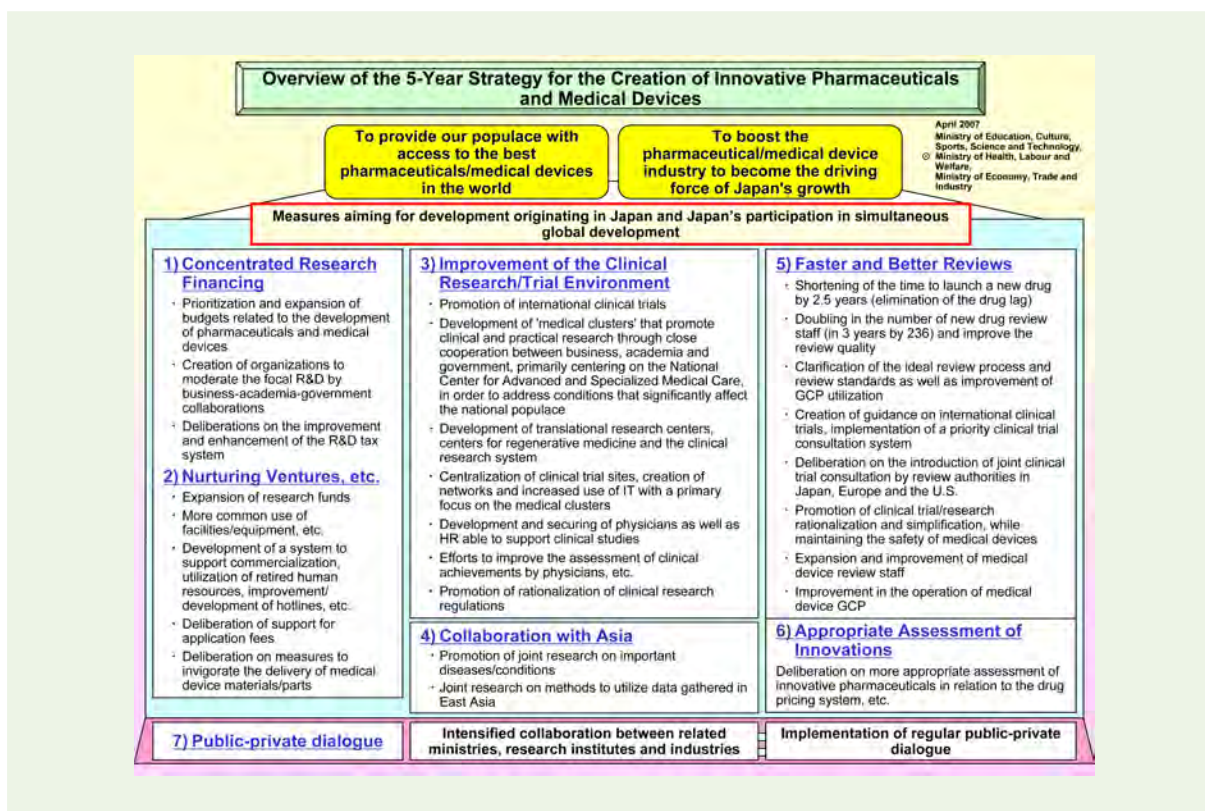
Overview of the 5-Year Strategy for the Creation of Innovative Pharmaceuticals and Medical Devices

To provide our populace with access to the best pharmaceuticals/medical devices in the world

To boost the pharmaceutical/medical device industry to become the driving force of Japan's growth

April 2007
Ministry of Education, Culture, Sports, Science and Technology,
◎ Ministry of Health, Labour and Welfare,
Ministry of Economy, Trade and Industry

Measures aiming for development originating in Japan and Japan's participation in simultaneous global development

1) Concentrated Research Financing
・Prioritization and expansion of budgets related to the development of pharmaceuticals and medical devices
・Creation of organizations to moderate the focal R&D by business-academia-government collaborations
・Deliberations on the improvement and enhancement of the R&D tax system

2) Nurturing Ventures, etc.
・Expansion of research funds
・More common use of facilities/equipment, etc.
・Development of a system to support commercialization, utilization of retired human resources, improvement/ development of hotlines, etc.
・Deliberation of support for application fees
・Deliberation on measures to invigorate the delivery of medical device materials/parts

3) Improvement of the Clinical Research/Trial Environment
・Promotion of international clinical trials
・Development of 'medical clusters' that promote clinical and practical research through close cooperation between business, academia and government, primarily centering on the National Center for Advanced and Specialized Medical Care, in order to address conditions that significantly affect the national populace
・Development of translational research centers, centers for regenerative medicine and the clinical research system
・Centralization of clinical trial sites, creation of networks and increased use of IT with a primary focus on the medical clusters
・Development and securing of physicians as well as HR able to support clinical studies
・Efforts to improve the assessment of clinical achievements by physicians, etc.
・Promotion of rationalization of clinical research regulations

4) Collaboration with Asia
・Promotion of joint research on important diseases/conditions
・Joint research on methods to utilize data gathered in East Asia

5) Faster and Better Reviews
・Shortening of the time to launch a new drug by 2.5 years (elimination of the drug lag)
・Doubling in the number of new drug review staff (in 3 years by 236) and improve the review quality
・Clarification of the ideal review process and review standards as well as improvement of GCP utilization
・Creation of guidance on international clinical trials, implementation of a priority clinical trial consultation system
・Deliberation on the introduction of joint clinical trial consultation by review authorities in Japan, Europe and the U.S.
・Promotion of clinical trial/research rationalization and simplification, while maintaining the safety of medical devices
・Expansion and improvement of medical device review staff
・Improvement in the operation of medical device GCP

6) Appropriate Assessment of Innovations
Deliberation on more appropriate assessment of innovative pharmaceuticals in relation to the drug pricing system, etc.

7) Public-private dialogue

Intensified collaboration between related ministries, research institutes and industries

Implementation of regular public-private dialogue